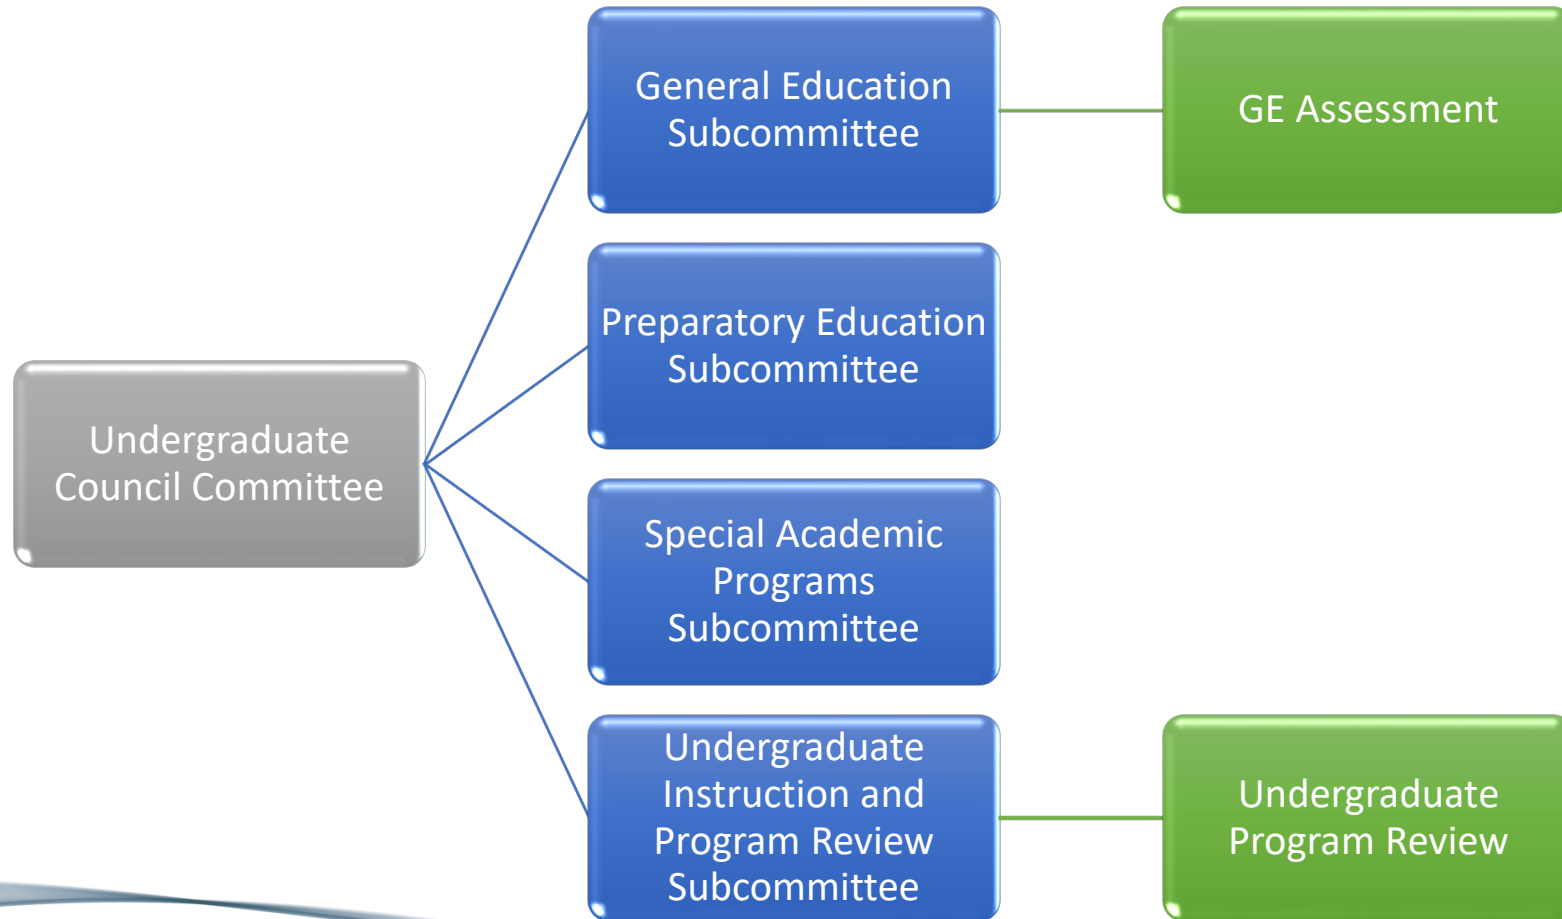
Undergraduate Council Committee

General Education Subcommittee

GE Assessment

Preparatory Education Subcommittee

Special Academic Programs Subcommittee

Undergraduate Instruction and Program Review Subcommittee

Undergraduate Program Review